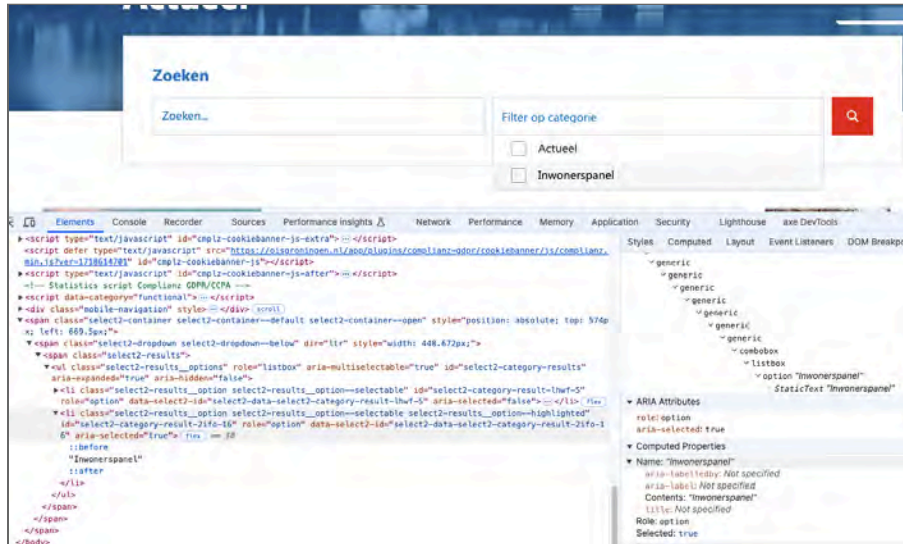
Zoeken

Zoeken...

Filter op categorie

Actueel

Inwonerspanel

Elements Console Recorder Sources Performance insights Network Performance Memory Application Security Lighthouse axe DevTools

<script type="text/javascript" id="cmplz-cookiebanner-js-extra"> ··· </script>
<script defer type="text/javascript" src="https://oisgroningen.nl/app/plugins/complianz-gdpr/cookiebanner/js/complianz.min.js?ver=1718614701" id="cmplz-cookiebanner-js"></script>
<script type="text/javascript" id="cmplz-cookiebanner-js-after"> ··· </script>
<!-- Statistics script Complianz GDPR/CCPA -->
<script data-category="functional"> ··· </script>
<div class="mobile-navigation" style> ··· </div> scroll
<span class="select2-container select2-container--default select2-container--open" style="position: absolute; top: 574px; left: 669.5px;">
<span class="select2-dropdown select2-dropdown--below" dir="ltr" style="width: 448.672px;">
<span class="select2-results">
<ul class="select2-results__options" role="listbox" aria-multiselectable="true" id="select2-category-results" aria-expanded="true" aria-hidden="false">
<li class="select2-results__option select2-results__option--selectable" id="select2-category-result-lhwf-5" role="option" data-select2-id="select2-data-select2-category-result-lhwf-5" aria-selected="false"> ··· </li> flex
<li class="select2-results__option select2-results__option--selectable select2-results__option--highlighted" id="select2-category-result-2ifo-16" role="option" data-select2-id="select2-data-select2-category-result-2ifo-16" aria-selected="true"> flex == $0
::before
"Inwonerspanel"
::after
</li>
</ul>
</span>
</span>
</span>
</body>

Styles Computed Layout Event Listeners DOM Breakp

generic
generic
generic
generic
generic
generic
generic
combobox
listbox
option "Inwonerspanel"
StaticText "Inwonerspanel"

ARIA Attributes
role: option
aria-selected: true

Computed Properties
Name: "Inwonerspanel"
aria-labelledby: Not specified
aria-label: Not specified
Contents: "Inwonerspanel"
title: Not specified
Role: option
Selected: true